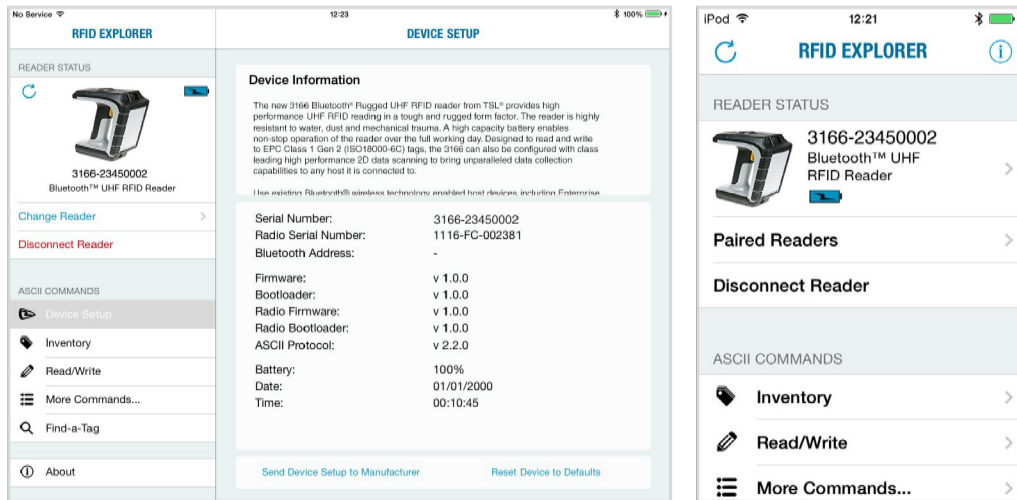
No Service
12:23
100%

RFID EXPLORER

READER STATUS

3166-23450002
Bluetooth™ UHF RFID Reader

Change Reader
Disconnect Reader

ASCII COMMANDS
Device Setup
Inventory
Read/Write
More Commands...
Find-a-Tag

About

DEVICE SETUP

Device Information

The new 3166 Bluetooth® Rugged UHF RFID reader from TSL® provides high performance UHF RFID reading in a tough and rugged form factor. The reader is highly resistant to water, dust and mechanical trauma. A high capacity battery enables non-stop operation of the reader over the full working day. Designed to read and write to EPC Class 1 Gen 2 (ISO18000-6C) tags, the 3166 can also be configured with class leading high performance 2D data scanning to bring unparalleled data collection capabilities to any host it is connected to.

Use existing Bluetooth® wireless technology enabled host devices including Enterprise

| | |
|---|---|
| Serial Number: | 3166-23450002 |
| Radio Serial Number: | 1116-FC-002381 |
| Bluetooth Address: | - |
| Firmware: | v 1.0.0 |
| Bootloader: | v 1.0.0 |
| Radio Firmware: | v 1.0.0 |
| Radio Bootloader: | v 1.0.0 |
| ASCII Protocol: | v 2.2.0 |
| Battery: | 100% |
| Date: | 01/01/2000 |
| Time: | 00:10:45 |

Send Device Setup to Manufacturer
Reset Device to Defaults

iPod
12:21

RFID EXPLORER

READER STATUS

3166-23450002
Bluetooth™ UHF RFID Reader

Paired Readers
Disconnect Reader

ASCII COMMANDS
Inventory
Read/Write
More Commands...